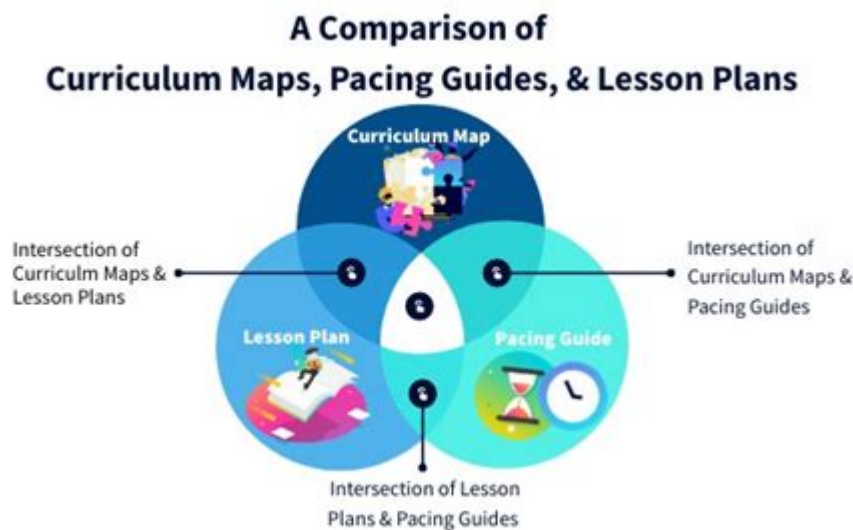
A Comparison of
Curriculum Maps, Pacing Guides, & Lesson Plans

Curriculum Map

Intersection of Curriculm Maps & Lesson Plans

Intersection of Curriculum Maps & Pacing Guides

Lesson Plan

Pacing Guide

Intersection of Lesson Plans & Pacing Guides